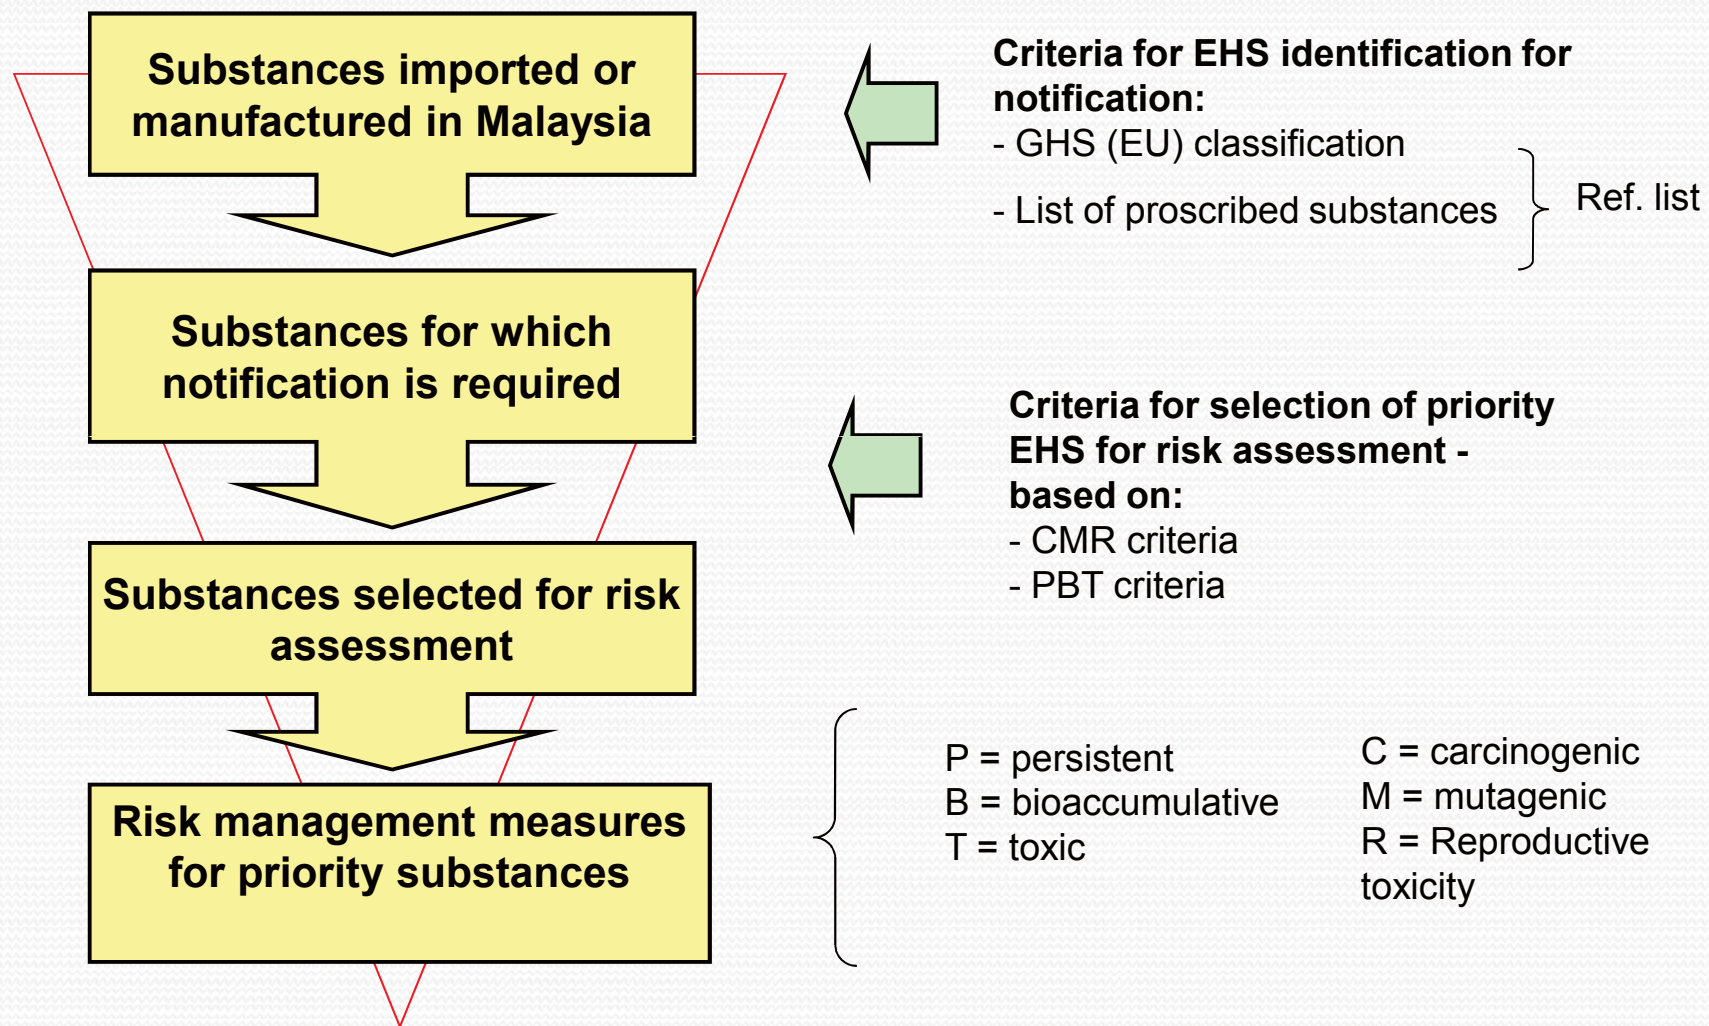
Substances imported or manufactured in Malaysia

Substances for which notification is required

Substances selected for risk assessment

Risk management measures for priority substances

Criteria for EHS identification for notification:
- GHS (EU) classification
- List of proscribed substances

Ref. list

Criteria for selection of priority EHS for risk assessment - based on:
- CMR criteria
- PBT criteria

P = persistent
B = bioaccumulative
T = toxic

C = carcinogenic
M = mutagenic
R = Reproductive toxicity